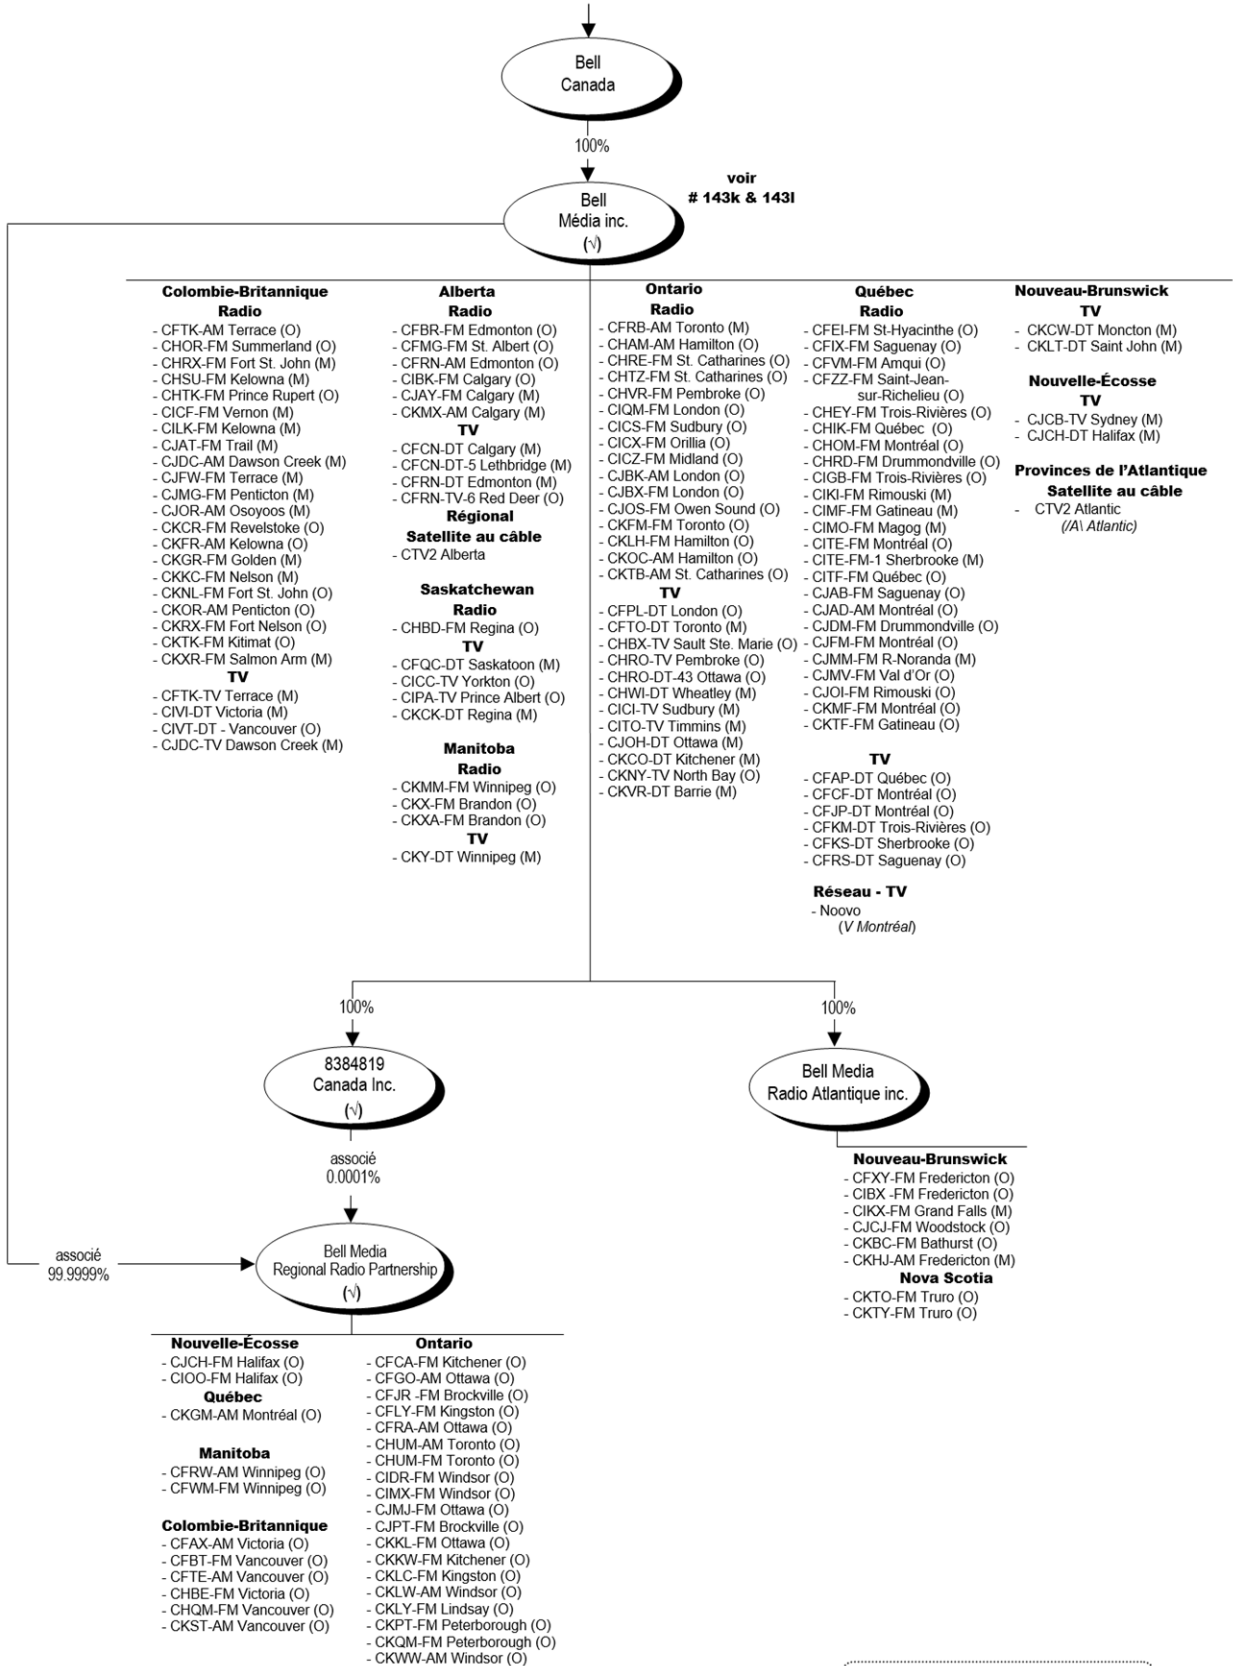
Bell Canada

100%

Bell Média inc. (√)

voir # 143k & 143l

Colombie-Britannique
Radio
- CFTK-AM Terrace (O)
- CHOR-FM Summerland (O)
- CHRX-FM Fort St. John (M)
- CHSU-FM Kelowna (M)
- CHTK-FM Prince Rupert (O)
- CICF-FM Vernon (M)
- CILK-FM Kelowna (M)
- CJAT-FM Trail (M)
- CJDC-AM Dawson Creek (M)
- CJFW-FM Terrace (M)
- CJMG-FM Penticton (M)
- CJOR-AM Osoyoos (M)
- CKCR-FM Revelstoke (O)
- CKFR-AM Kelowna (O)
- CKGR-FM Golden (M)
- CKKC-FM Nelson (M)
- CKNL-FM Fort St. John (O)
- CKOR-AM Penticton (O)
- CKRX-FM Fort Nelson (O)
- CKTK-FM Kitimat (O)
- CKXR-FM Salmon Arm (M)
TV
- CFTK-TV Terrace (M)
- CIVI-DT Victoria (M)
- CIVT-DT - Vancouver (O)
- CJDC-TV Dawson Creek (M)

Alberta
Radio
- CFBR-FM Edmonton (O)
- CFMG-FM St. Albert (O)
- CFRN-AM Edmonton (O)
- CIBK-FM Calgary (O)
- CJAY-FM Calgary (M)
- CKMX-AM Calgary (M)
TV
- CFCN-DT Calgary (M)
- CFCN-DT-5 Lethbridge (M)
- CFRN-DT Edmonton (M)
- CFRN-TV-6 Red Deer (O)
Régional
Satellite au câble
- CTV2 Alberta

Saskatchewan
Radio
- CHBD-FM Regina (O)
TV
- CFQC-DT Saskatoon (M)
- CICC-TV Yorkton (O)
- CIPA-TV Prince Albert (O)
- CKCK-DT Regina (M)

Manitoba
Radio
- CKMM-FM Winnipeg (O)
- CKX-FM Brandon (O)
- CKXA-FM Brandon (O)
TV
- CKY-DT Winnipeg (M)

Ontario
Radio
- CFRB-AM Toronto (M)
- CHAM-AM Hamilton (O)
- CHRE-FM St. Catharines (O)
- CHTZ-FM St. Catharines (O)
- CHVR-FM Pembroke (O)
- CIQM-FM London (O)
- CICS-FM Sudbury (O)
- CICX-FM Orillia (O)
- CICZ-FM Midland (O)
- CJBK-AM London (O)
- CJBX-FM London (O)
- CJOS-FM Owen Sound (O)
- CKFM-FM Toronto (O)
- CKLH-FM Hamilton (O)
- CKOC-AM Hamilton (O)
- CKTB-AM St. Catharines (O)
TV
- CFPL-DT London (O)
- CFTO-DT Toronto (M)
- CHBX-TV Sault Ste. Marie (O)
- CHRO-TV Pembroke (O)
- CHRO-DT-43 Ottawa (O)
- CHWI-DT Wheatley (M)
- CICI-TV Sudbury (M)
- CITO-TV Timmins (M)
- CJOH-DT Ottawa (M)
- CKCO-DT Kitchener (M)
- CKNY-TV North Bay (O)
- CKVR-DT Barrie (M)

Québec
Radio
- CFEI-FM St-Hyacinthe (O)
- CFIX-FM Saguenay (O)
- CFVM-FM Amqui (O)
- CFZZ-FM Saint-Jean-sur-Richelieu (O)
- CHEY-FM Trois-Rivières (O)
- CHIK-FM Québec (O)
- CHOM-FM Montréal (O)
- CHRD-FM Drummondville (O)
- CIGB-FM Trois-Rivières (O)
- CIKI-FM Rimouski (M)
- CIMF-FM Gatineau (M)
- CIMO-FM Magog (M)
- CITE-FM Montréal (O)
- CITE-FM-1 Sherbrooke (M)
- CITF-FM Québec (O)
- CJAB-FM Saguenay (O)
- CJAD-AM Montréal (O)
- CJDM-FM Drummondville (O)
- CJFM-FM Montréal (O)
- CJMM-FM R-Noranda (M)
- CJMV-FM Val d'Or (O)
- CJOI-FM Rimouski (O)
- CKMF-FM Montréal (O)
- CKTF-FM Gatineau (O)
TV
- CFAP-DT Québec (O)
- CFCF-DT Montréal (O)
- CFJP-DT Montréal (O)
- CFKM-DT Trois-Rivières (O)
- CFKS-DT Sherbrooke (O)
- CFRS-DT Saguenay (O)
Réseau - TV
- Noovo
(V Montréal)

Nouveau-Brunswick
TV
- CKCW-DT Moncton (M)
- CKLT-DT Saint John (M)
Nouvelle-Écosse
TV
- CJCB-TV Sydney (M)
- CJCH-DT Halifax (M)
Provinces de l'Atlantique
Satellite au câble
- CTV2 Atlantic
(/A\ Atlantic)

100%

8384819 Canada Inc. (√)

associé 0.0001%

100%

Bell Media Radio Atlantique inc.

Nouveau-Brunswick
- CFXY-FM Fredericton (O)
- CIBX -FM Fredericton (O)
- CIKX-FM Grand Falls (M)
- CJCJ-FM Woodstock (O)
- CKBC-FM Bathurst (O)
- CKHJ-AM Fredericton (M)
Nova Scotia
- CKTO-FM Truro (O)
- CKTY-FM Truro (O)

associé 99.9999%

Bell Media Regional Radio Partnership (√)

Nouvelle-Écosse
- CJCH-FM Halifax (O)
- CIOO-FM Halifax (O)
Québec
- CKGM-AM Montréal (O)

Manitoba
- CFRW-AM Winnipeg (O)
- CFWM-FM Winnipeg (O)

Colombie-Britannique
- CFAX-AM Victoria (O)
- CFBT-FM Vancouver (O)
- CFTE-AM Vancouver (O)
- CHBE-FM Victoria (O)
- CHQM-FM Vancouver (O)
- CKST-AM Vancouver (O)

Ontario
- CFCA-FM Kitchener (O)
- CFGO-AM Ottawa (O)
- CFJR -FM Brockville (O)
- CFLY-FM Kingston (O)
- CFRA-AM Ottawa (O)
- CHUM-AM Toronto (O)
- CHUM-FM Toronto (O)
- CIDR-FM Windsor (O)
- CIMX-FM Windsor (O)
- CJMJ-FM Ottawa (O)
- CJPT-FM Brockville (O)
- CKKL-FM Ottawa (O)
- CKKW-FM Kitchener (O)
- CKLC-FM Kingston (O)
- CKLW-AM Windsor (O)
- CKLY-FM Lindsay (O)
- CKPT-FM Peterborough (O)
- CKQM-FM Peterborough (O)
- CKWW-AM Windsor (O)